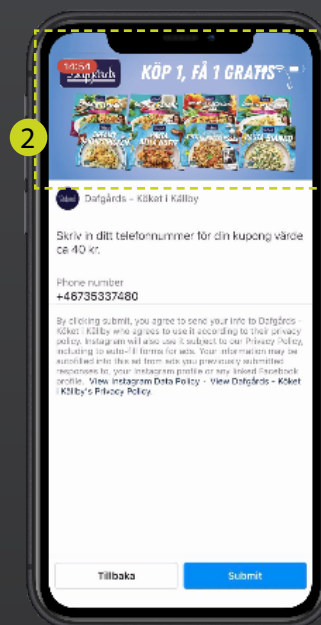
2

KÖP 1, FÅ 1 GRATIS

Dafgårds - Köket i Källby

Skriv in ditt telefonnummer för din kupong värde ca 40 kr.

Phone number
+46735337480

By clicking submit, you agree to send your info to Dafgårds - Köket i Källby who agrees to use it according to their privacy policy. Instagram will also use it subject to our Privacy Policy, including to auto-fill forms for ads. Your information may be autofilled into the lead form ads you previously submitted responses to, your Instagram profile or any linked Facebook profile. View Instagram Data Policy · View Dafgårds - Köket i Källby's Privacy Policy.

Tillbaka

Submit